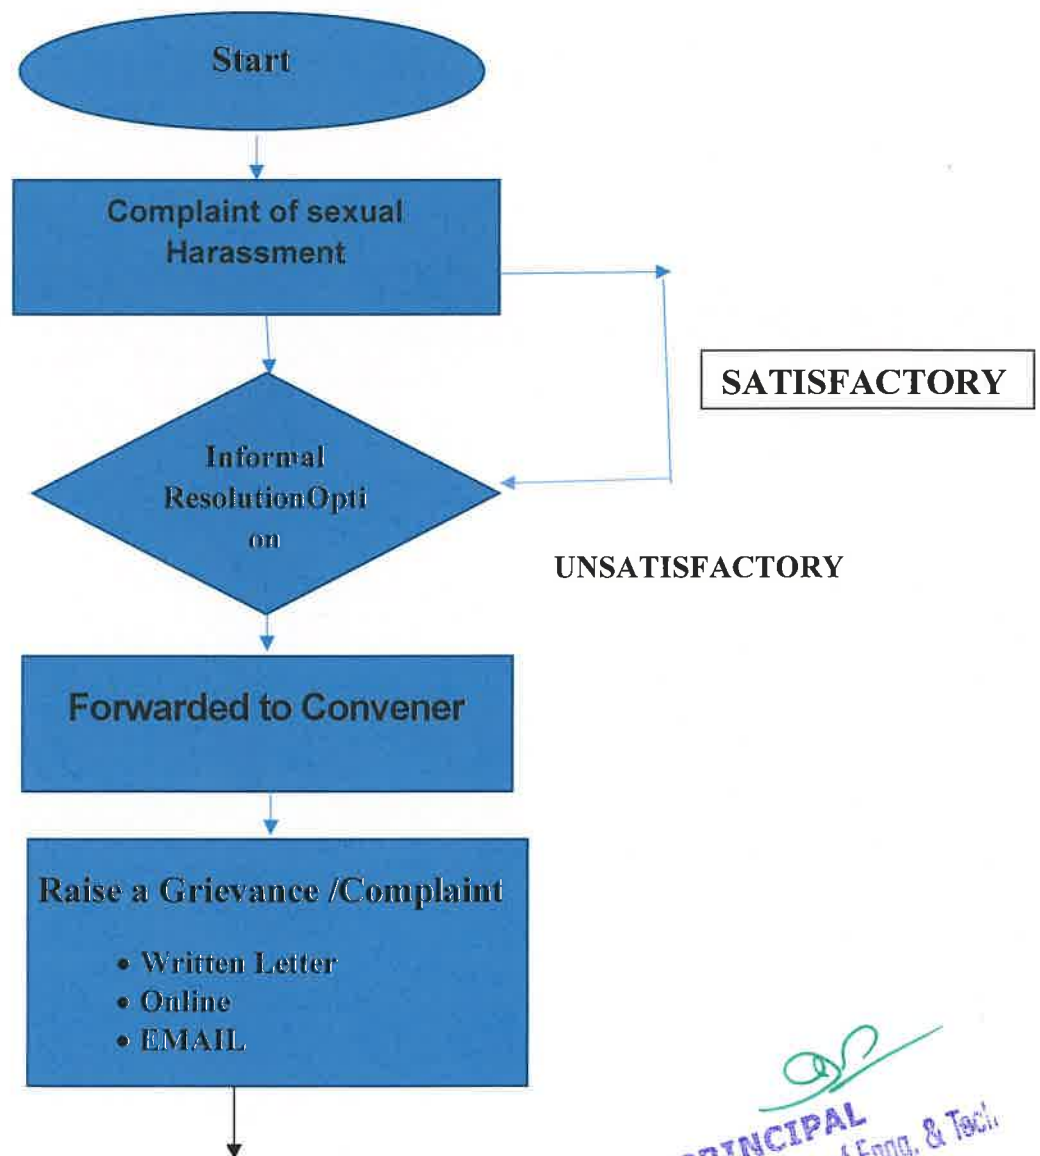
Start

Complaint of sexual Harassment

SATISFACTORY

Informal ResolutionOpti on

UNSATISFACTORY

Forwarded to Convener

Raise a Grievance /Complaint

- Written Letter
- Online
- EMAIL

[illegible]RINCIPAL
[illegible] Engg. & Tech